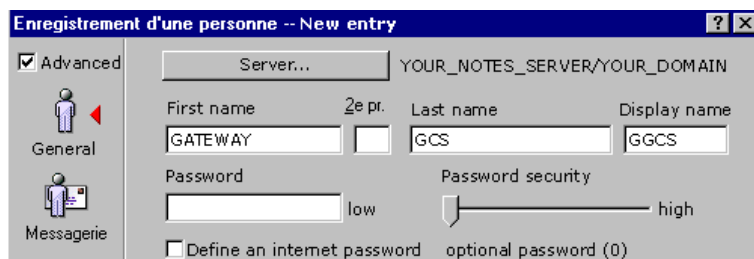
Enregistrement d'une personne -- New entry

?

☑ Advanced

General

Messagerie

Server...

YOUR_NOTES_SERVER/YOUR_DOMAIN

First name

2e pr.

Last name

Display name

GATEWAY

GCS

GGCS

Password

Password security

low

high

☐ Define an internet password

optional password (0)